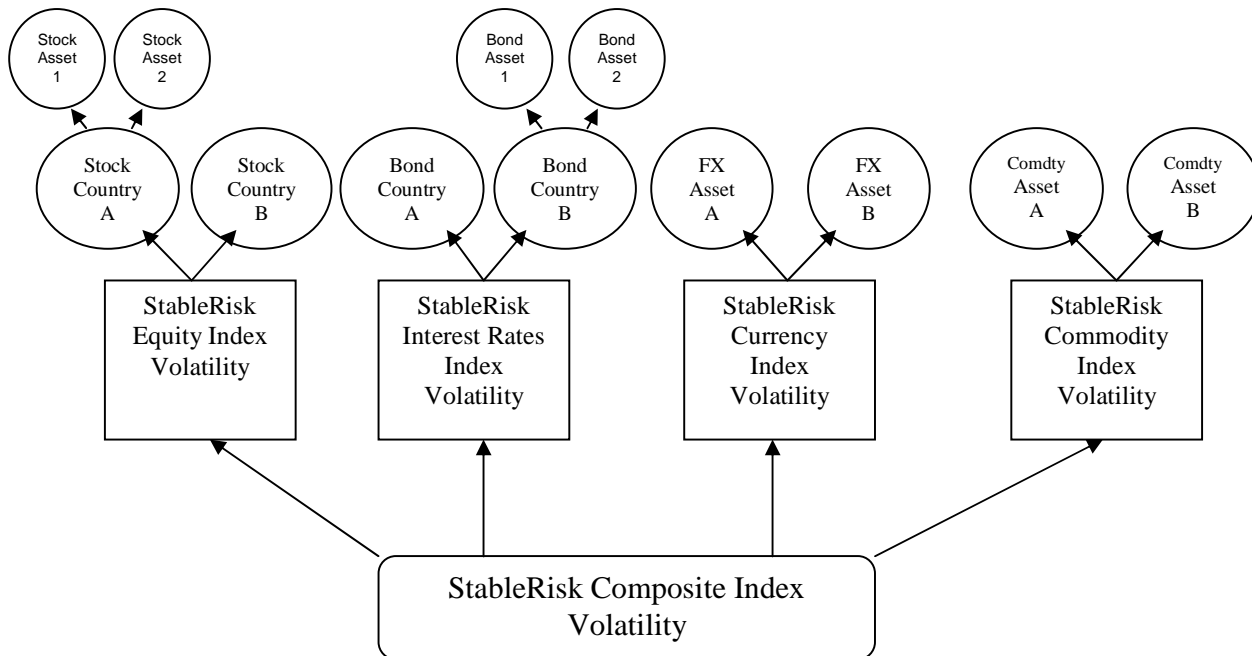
Stock Asset 1

Stock Asset 2

Bond Asset 1

Bond Asset 2

Stock Country A

Stock Country B

Bond Country A

Bond Country B

FX Asset A

FX Asset B

Comdty Asset A

Comdty Asset B

StableRisk Equity Index Volatility

StableRisk Interest Rates Index Volatility

StableRisk Currency Index Volatility

StableRisk Commodity Index Volatility

StableRisk Composite Index Volatility